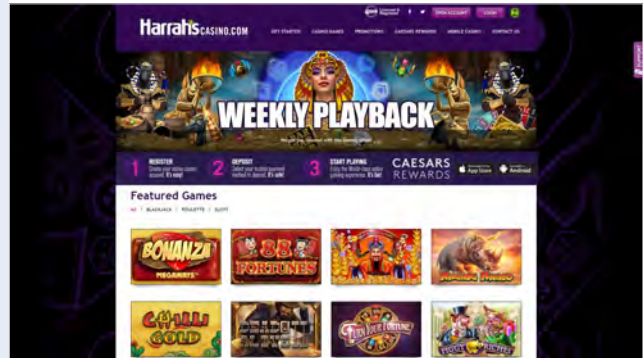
Harrah's CASINO.COM

OPEN ACCOUNT LOGIN

GET STARTED CASINO GAMES PROMOTIONS CAESARS REWARDS MOBILE CASINO CONTACT US

WEEKLY PLAYBACK

1 REGISTER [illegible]

2 DEPOSIT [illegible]

3 START PLAYING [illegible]

CAESARS REWARDS

App Store Android

Featured Games

ALL | BLACKJACK | ROULETTE | SLOTS

BONANZA MEGAWAYS

88 FORTUNES

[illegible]

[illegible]

CHILLI GOLD

DEAD OR ALIVE

TURN YOUR FORTUNE

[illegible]